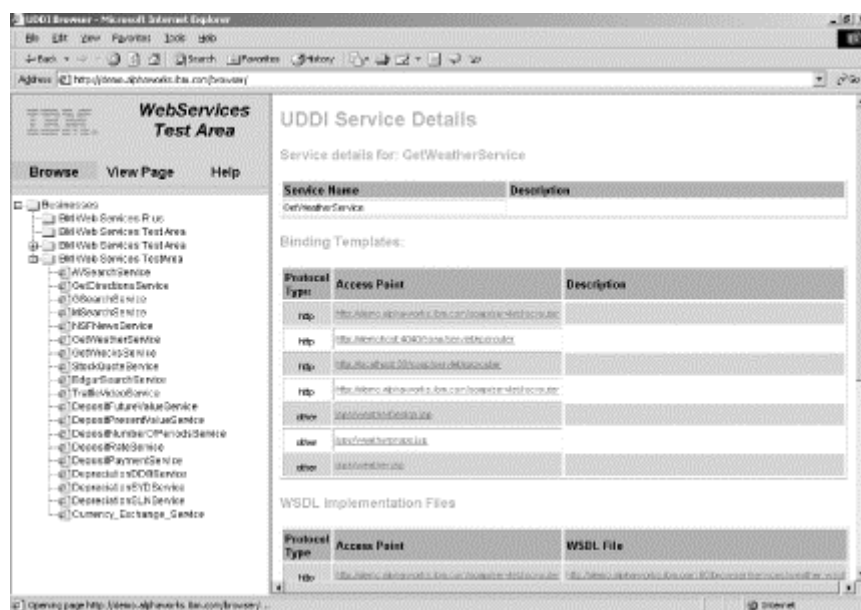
UDDI Browser - Microsoft Internet Explorer

File Edit View Favorites Tools Help

Back Search Favorites History

Address http://demo.alphaworks.ibm.com/browser/

IBM WebServices Test Area

Browse View Page Help

Businesses
IBM Web Services R us
IBM Web Services Test Area
IBM Web Services Test Area
IBM Web Services TestArea
AVSearchService
GetDirectionsService
GSearchService
MSearchService
NSFNewsService
GetWeatherService
GetWeccipService
StockQuoteService
EdgarSearchService
TrafficVideoService
DepositFutureValueService
DepositPresentValueService
DepositNumberOfPeriodsService
DepositRateService
DepositPaymentService
DepreciationDDBService
DepreciationSYDService
DepreciationSLNService
Currency_Exchange_Service

UDDI Service Details

Service details for: GetWeatherService

| Service Name | Description |
|---|---|
| GetWeatherService | |

Binding Templates:

| Protocol Type | Access Point | Description |
|---|---|---|
| http | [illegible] | |
| http | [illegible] | |
| http | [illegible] | |
| http | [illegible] | |
| other | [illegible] | |
| other | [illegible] | |
| other | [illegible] | |

WSDL Implementation Files

| Protocol Type | Access Point | WSDL File |
|---|---|---|
| http | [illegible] | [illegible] |

Opening page http://demo.alphaworks.ibm.com/browser/...

Internet